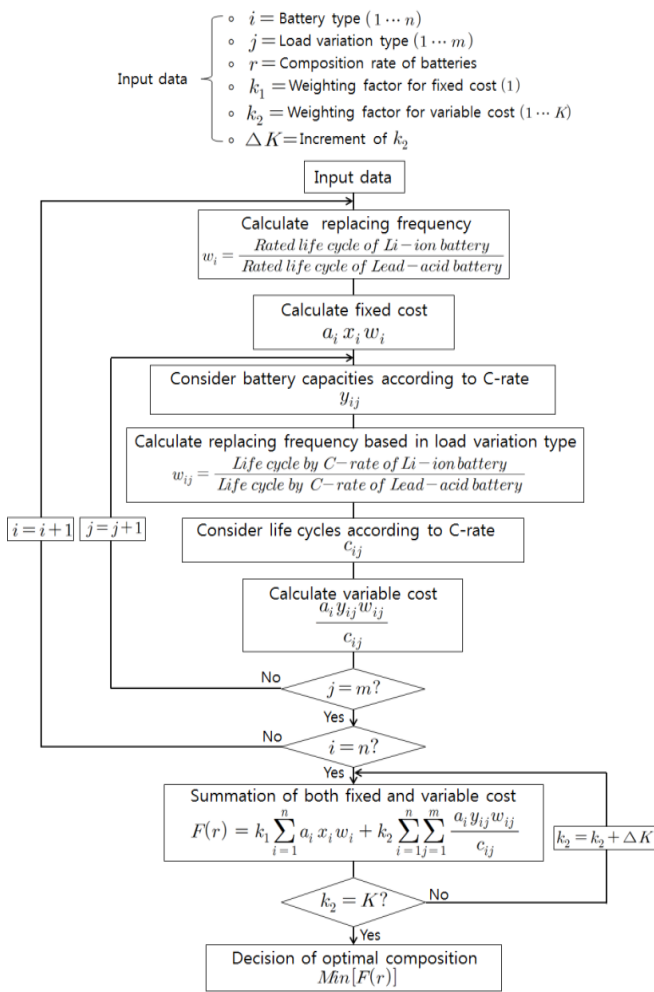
Input data
- $i=$ Battery type $(1\cdots n)$
- $j=$ Load variation type $(1\cdots m)$
- $r=$ Composition rate of batteries
- $k_1=$ Weighting factor for fixed cost $(1)$
- $k_2=$ Weighting factor for variable cost $(1\cdots K)$
- $\triangle K=$ Increment of $k_2$

Input data

Calculate replacing frequency
$w_i=\frac{Rated\ life\ cycle\ of\ Li-ion\ battery}{Rated\ life\ cycle\ of\ Lead-acid\ battery}$

Calculate fixed cost
$a_i\,x_i\,w_i$

Consider battery capacities according to C-rate
$y_{ij}$

Calculate replacing frequency based in load variation type
$w_{ij}=\frac{Life\ cycle\ by\ C-rate\ of\ Li-ion\ battery}{Life\ cycle\ by\ C-rate\ of\ Lead-acid\ battery}$

$i=i+1$

$j=j+1$

Consider life cycles according to C-rate
$c_{ij}$

Calculate variable cost
$\frac{a_i y_{ij} w_{ij}}{c_{ij}}$

No

$j=m?$

Yes

No

$i=n?$

Yes

Summation of both fixed and variable cost
$F(r)=k_1\sum_{i=1}^{n}a_i\,x_i\,w_i+k_2\sum_{i=1}^{n}\sum_{j=1}^{m}\frac{a_i y_{ij} w_{ij}}{c_{ij}}$

$k_2=k_2+\triangle K$

$k_2=K?$

No

Yes

Decision of optimal composition
$Min[F(r)]$